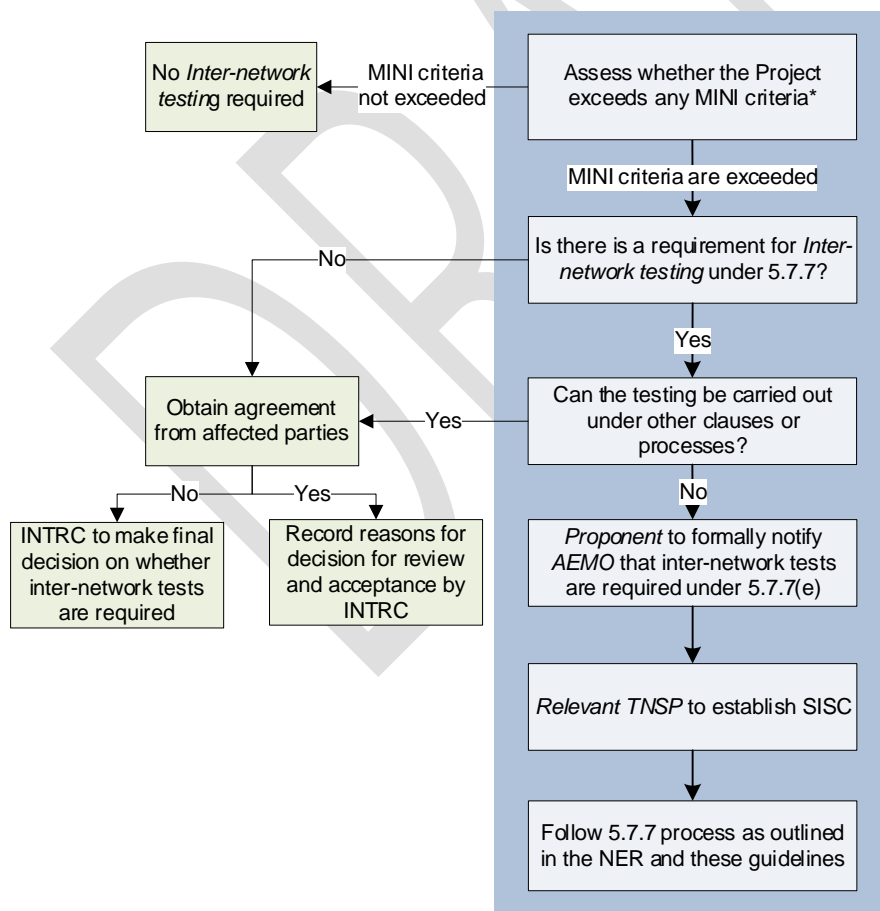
No *Inter-network testing* required

MINI criteria not exceeded

Assess whether the Project exceeds any MINI criteria*

MINI criteria are exceeded

Is there is a requirement for *Inter-network testing* under 5.7.7?

No

Yes

Obtain agreement from affected parties

Yes

Can the testing be carried out under other clauses or processes?

No

Yes

No

INTRC to make final decision on whether inter-network tests are required

Record reasons for decision for review and acceptance by INTRC

*Proponent* to formally notify *AEMO* that inter-network tests are required under 5.7.7(e)

*Relevant TNSP* to establish SISC

Follow 5.7.7 process as outlined in the NER and these guidelines